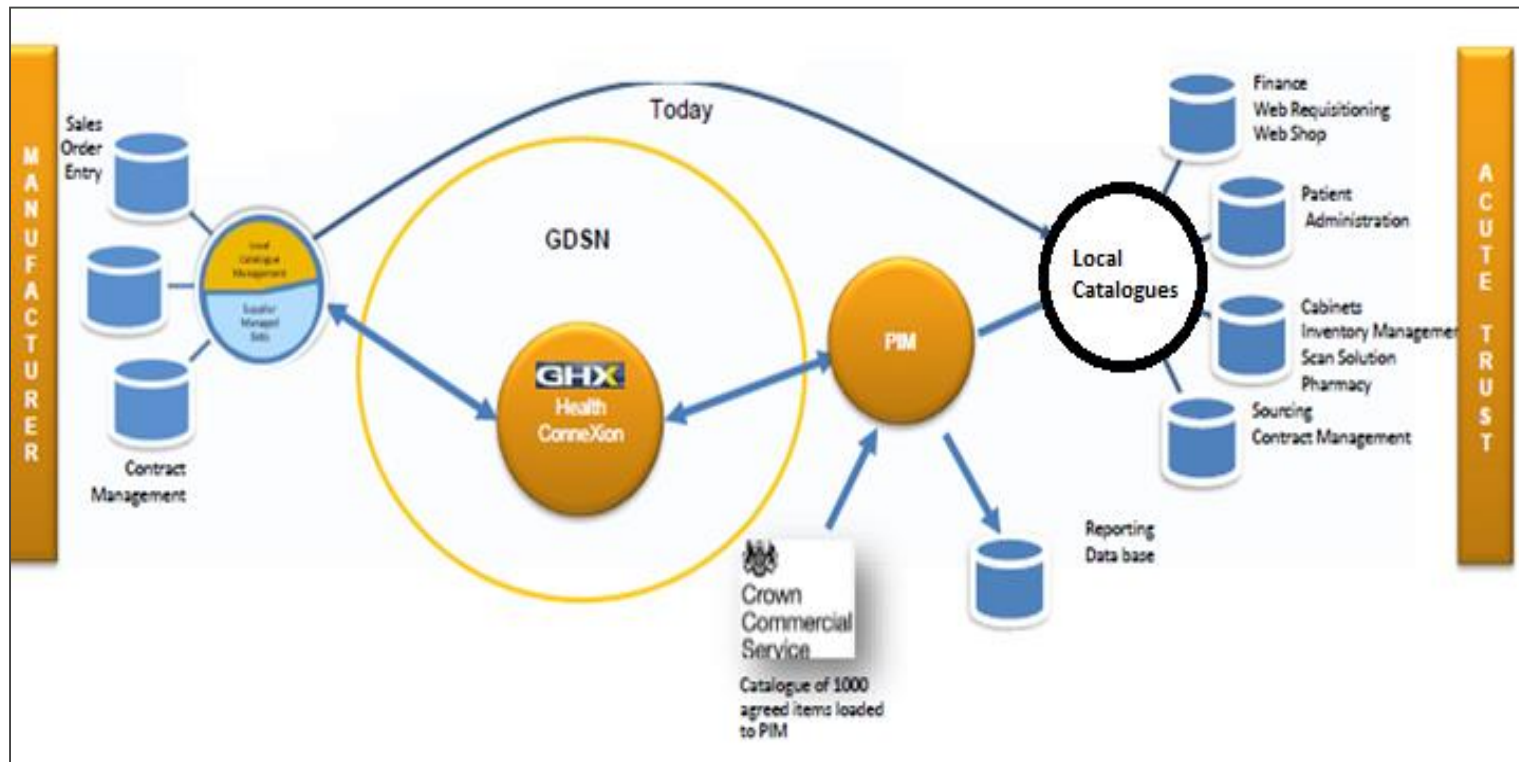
MANUFACTURER

Sales Order Entry

Local Catalogue Management

Supplier Managed Data

Contract Management

Today

GDSN

GHX Health ConneXion

PIM

Crown Commercial Service

Catalogue of 1000 agreed items loaded to PIM

Reporting Data base

Local Catalogues

Finance Web Requisitioning Web Shop

Patient Administration

Cabinets Inventory Managemen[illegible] Scan Solution Pharmacy

Sourcing Contract Management

ACUTE TRUST